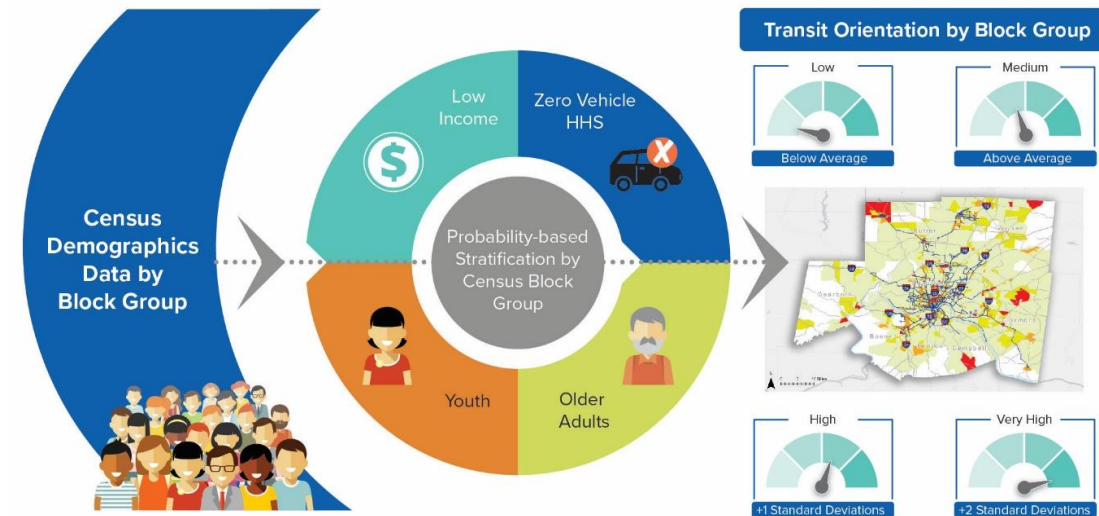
Census Demographics Data by Block Group

Low Income

Zero Vehicle HHS

Probability-based Stratification by Census Block Group

Youth

Older Adults

Transit Orientation by Block Group

Low

Below Average

Medium

Above Average

High

+1 Standard Deviations

Very High

+2 Standard Deviations